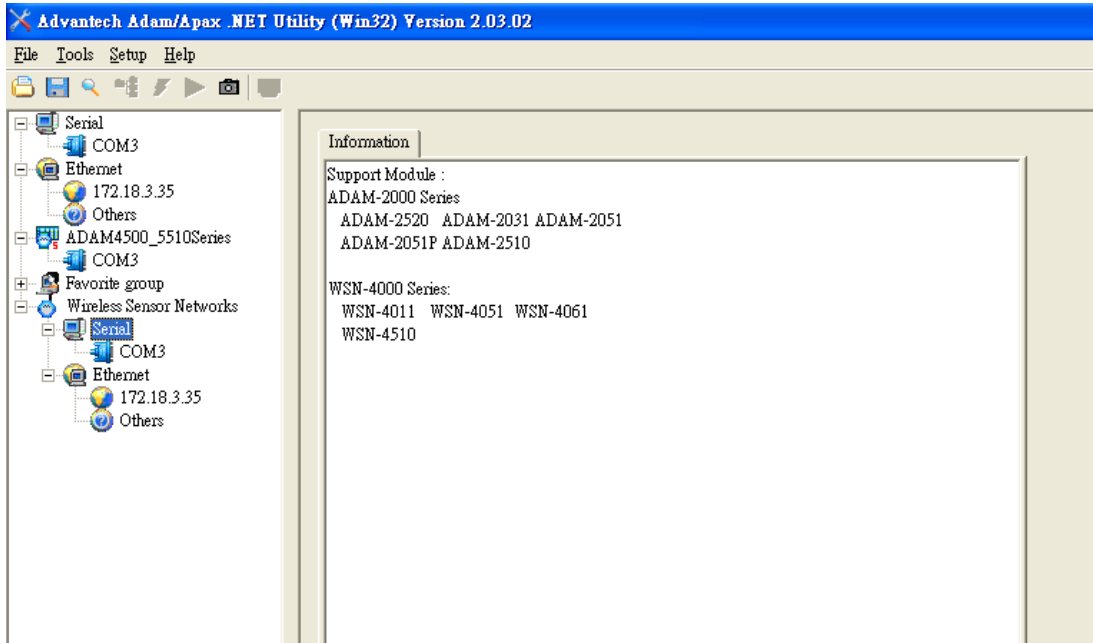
Advantech Adam/Apax .NET Utility (Win32) Version 2.03.02

File Tools Setup Help

Serial
COM3
Ethernet
172.18.3.35
Others
ADAM4500_5510Series
COM3
Favorite group
Wireless Sensor Networks
Serial
COM3
Ethernet
172.18.3.35
Others

Information

Support Module :
ADAM-2000 Series
ADAM-2520 ADAM-2031 ADAM-2051
ADAM-2051P ADAM-2510

WSN-4000 Series:
WSN-4011 WSN-4051 WSN-4061
WSN-4510